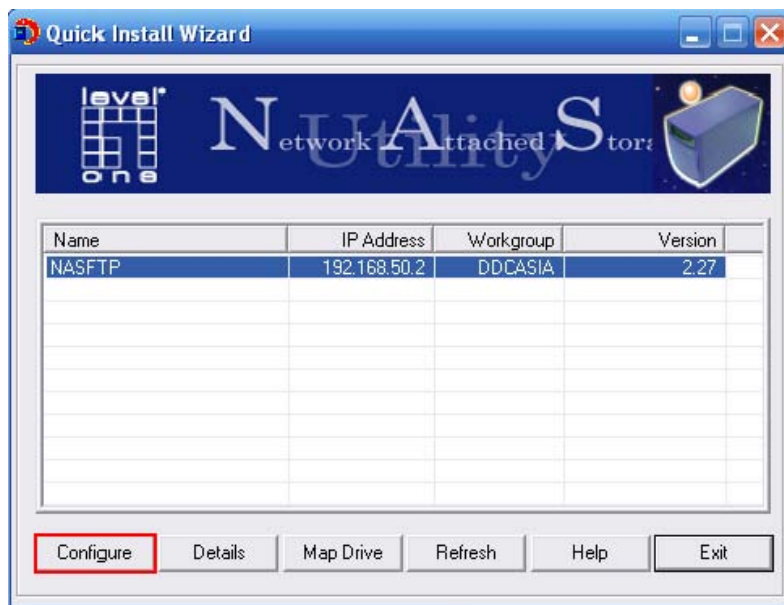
Quick Install Wizard

level one

Network Attached Stora

Utility

| Name | IP Address | Workgroup | Version |
|---|---|---|---|
| NASFTP | 192.168.50.2 | DDCASIA | 2.27 |

Configure Details Map Drive Refresh Help Exit